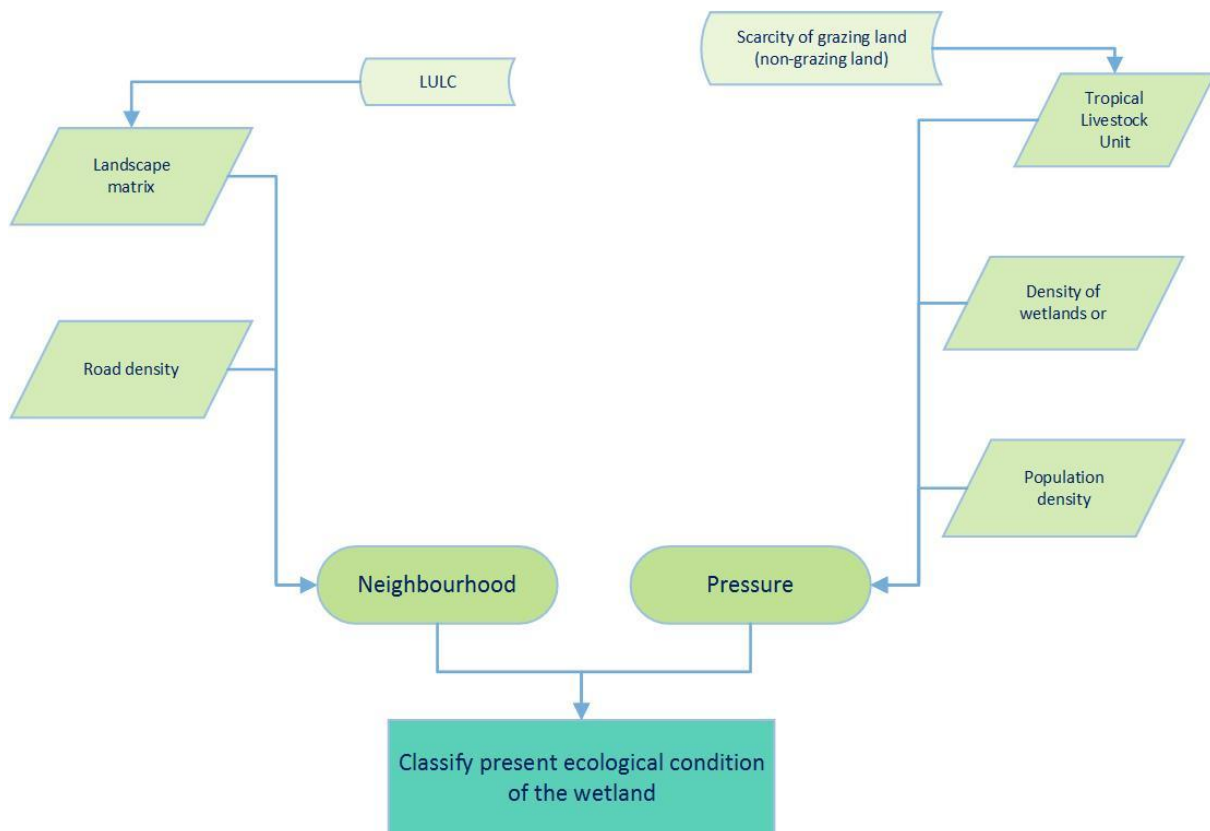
Scarcity of grazing land (non-grazing land)

LULC

Landscape matrix

Tropical Livestock Unit

Density of wetlands or

Road density

Population density

Neighbourhood

Pressure

Classify present ecological condition of the wetland